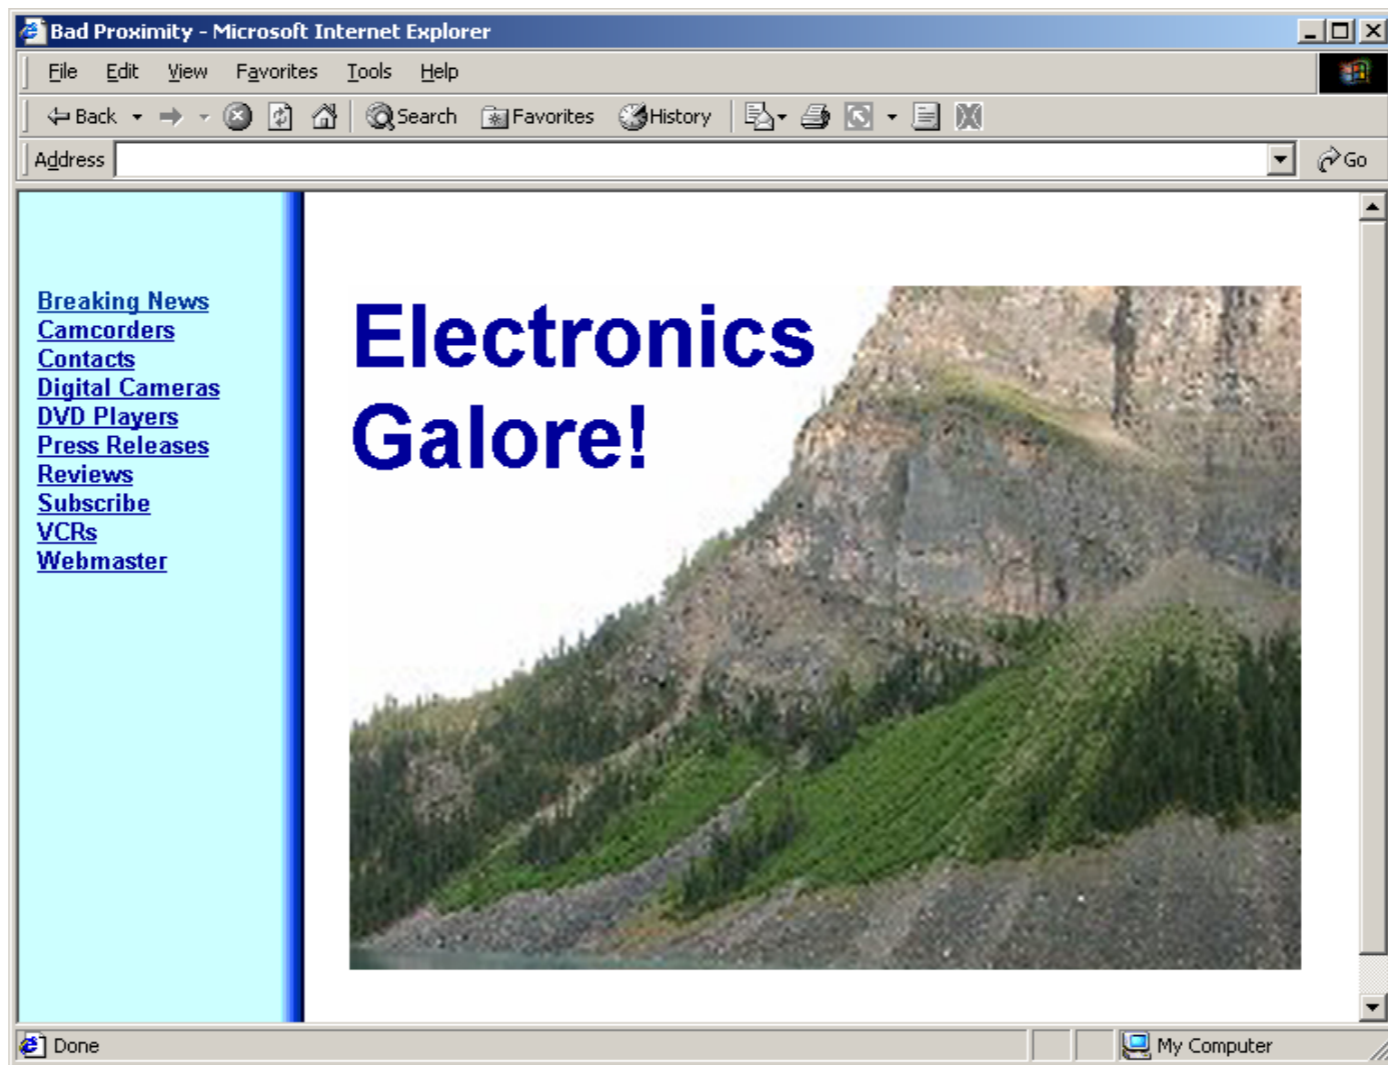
Bad Proximity - Microsoft Internet Explorer

File Edit View Favorites Tools Help

Back Search Favorites History

Address Go

Breaking News
Camcorders
Contacts
Digital Cameras
DVD Players
Press Releases
Reviews
Subscribe
VCRs
Webmaster

Electronics Galore!

Done My Computer